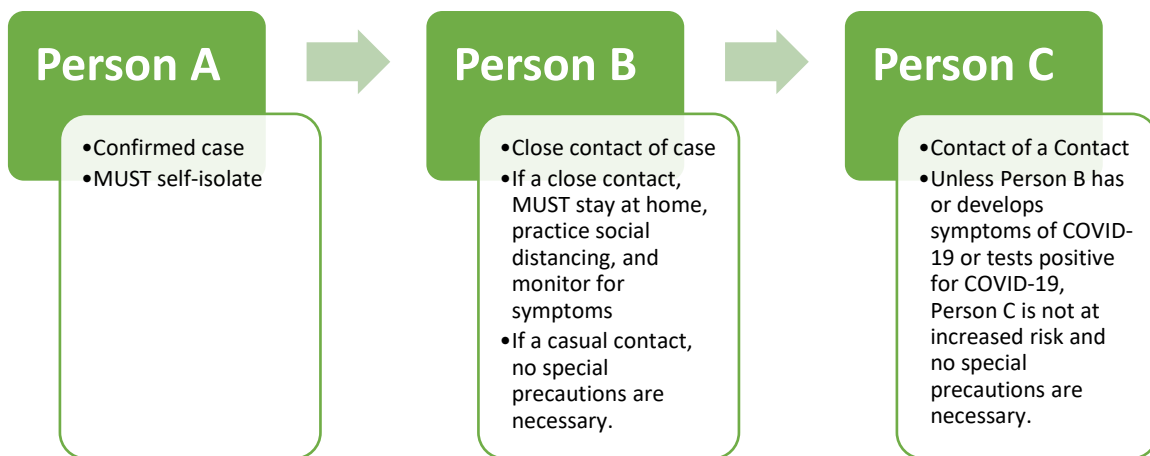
Person A

•Confirmed case
•MUST self-isolate

Person B

•Close contact of case
•If a close contact, MUST stay at home, practice social distancing, and monitor for symptoms
•If a casual contact, no special precautions are necessary.

Person C

•Contact of a Contact
•Unless Person B has or develops symptoms of COVID-19 or tests positive for COVID-19, Person C is not at increased risk and no special precautions are necessary.